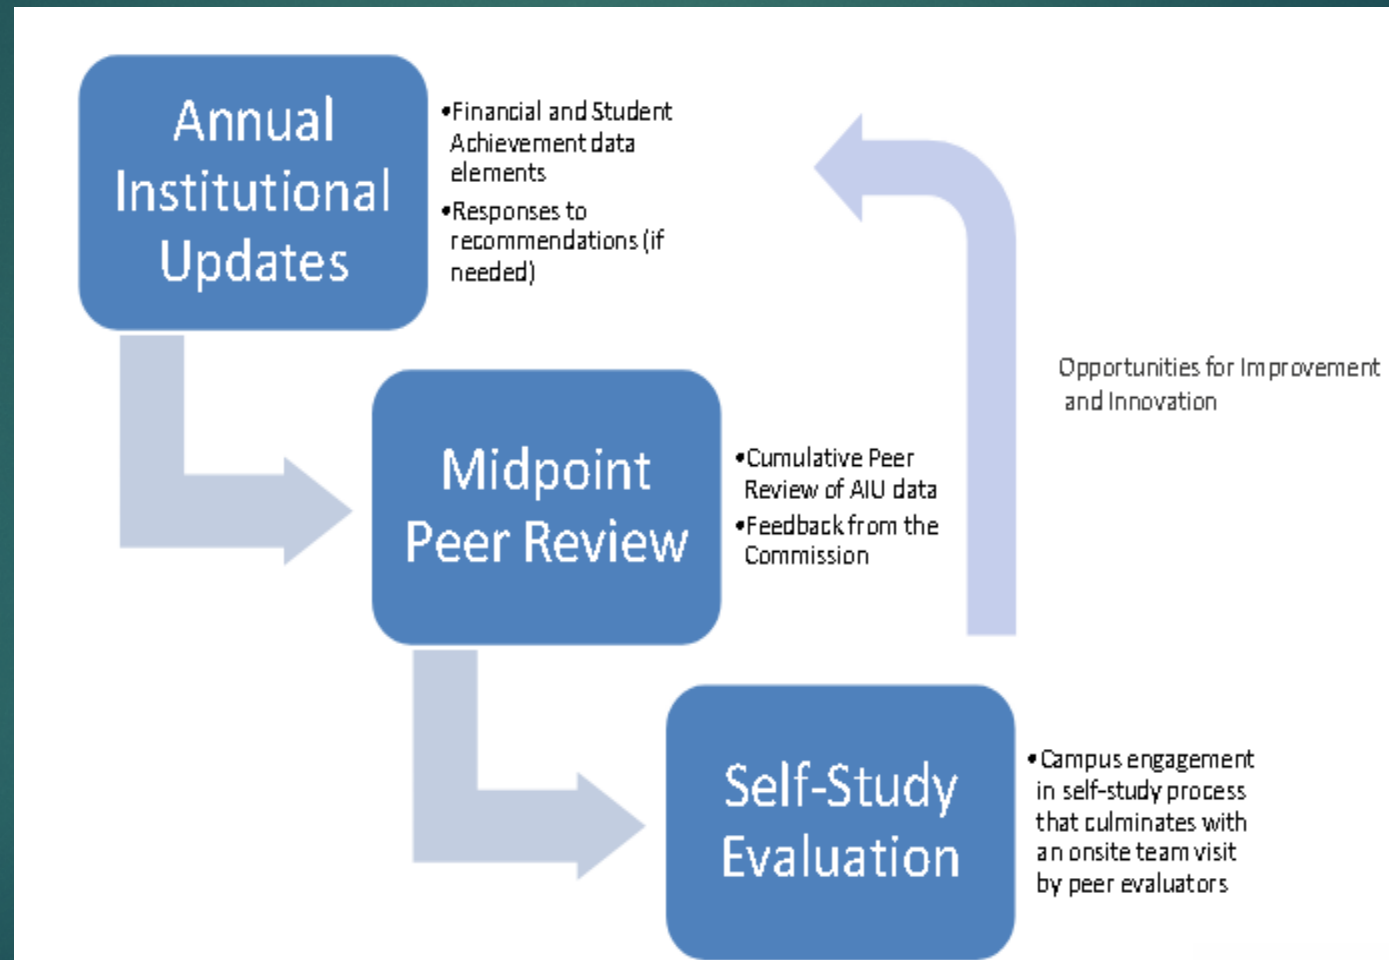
Annual Institutional Updates

•Financial and Student Achievement data elements
•Responses to recommendations (if needed)

Opportunities for Improvement and Innovation

Midpoint Peer Review

•Cumulative Peer Review of AIU data
•Feedback from the Commission

Self-Study Evaluation

•Campus engagement in self-study process that culminates with an onsite team visit by peer evaluators